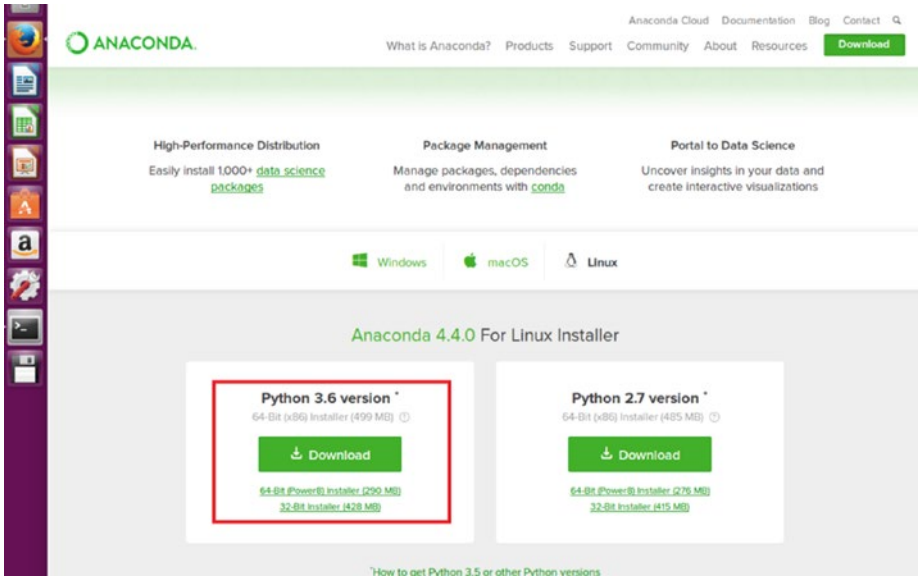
ANACONDA.

Anaconda Cloud Documentation Blog Contact

What is Anaconda? Products Support Community About Resources Download

High-Performance Distribution
Easily install 1,000+ data science packages

Package Management
Manage packages, dependencies and environments with conda

Portal to Data Science
Uncover insights in your data and create interactive visualizations

Windows macOS Linux

Anaconda 4.4.0 For Linux Installer

Python 3.6 version *
64-Bit (x86) Installer (499 MB)
Download
64-Bit (Power8) Installer (290 MB)
32-Bit Installer (428 MB)

Python 2.7 version *
64-Bit (x86) Installer (485 MB)
Download
64-Bit (Power8) Installer (276 MB)
32-Bit Installer (415 MB)

*How to get Python 3.5 or other Python versions